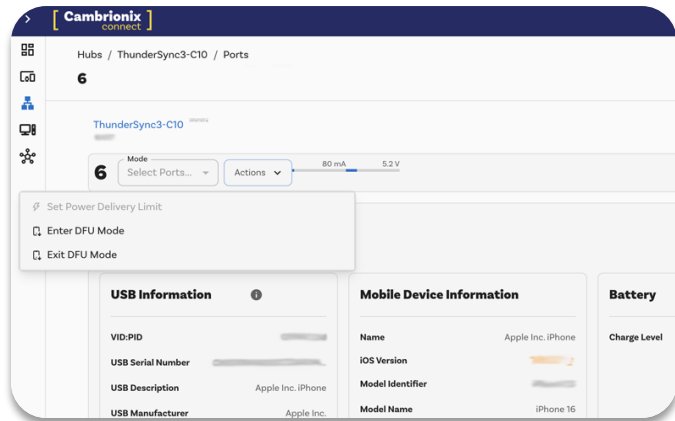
>
Cambrionix connect

Hubs / ThunderSync3-C10 / Ports
6

ThunderSync3-C10

6
Mode
Select Ports...
Actions
80 mA
5.2 V

Set Power Delivery Limit
Enter DFU Mode
Exit DFU Mode

USB Information
VID:PID
USB Serial Number
USB Description
Apple Inc. iPhone
USB Manufacturer
Apple Inc.

Mobile Device Information
Name
Apple Inc. iPhone
iOS Version
Model Identifier
Model Name
iPhone 16

Battery
Charge Level